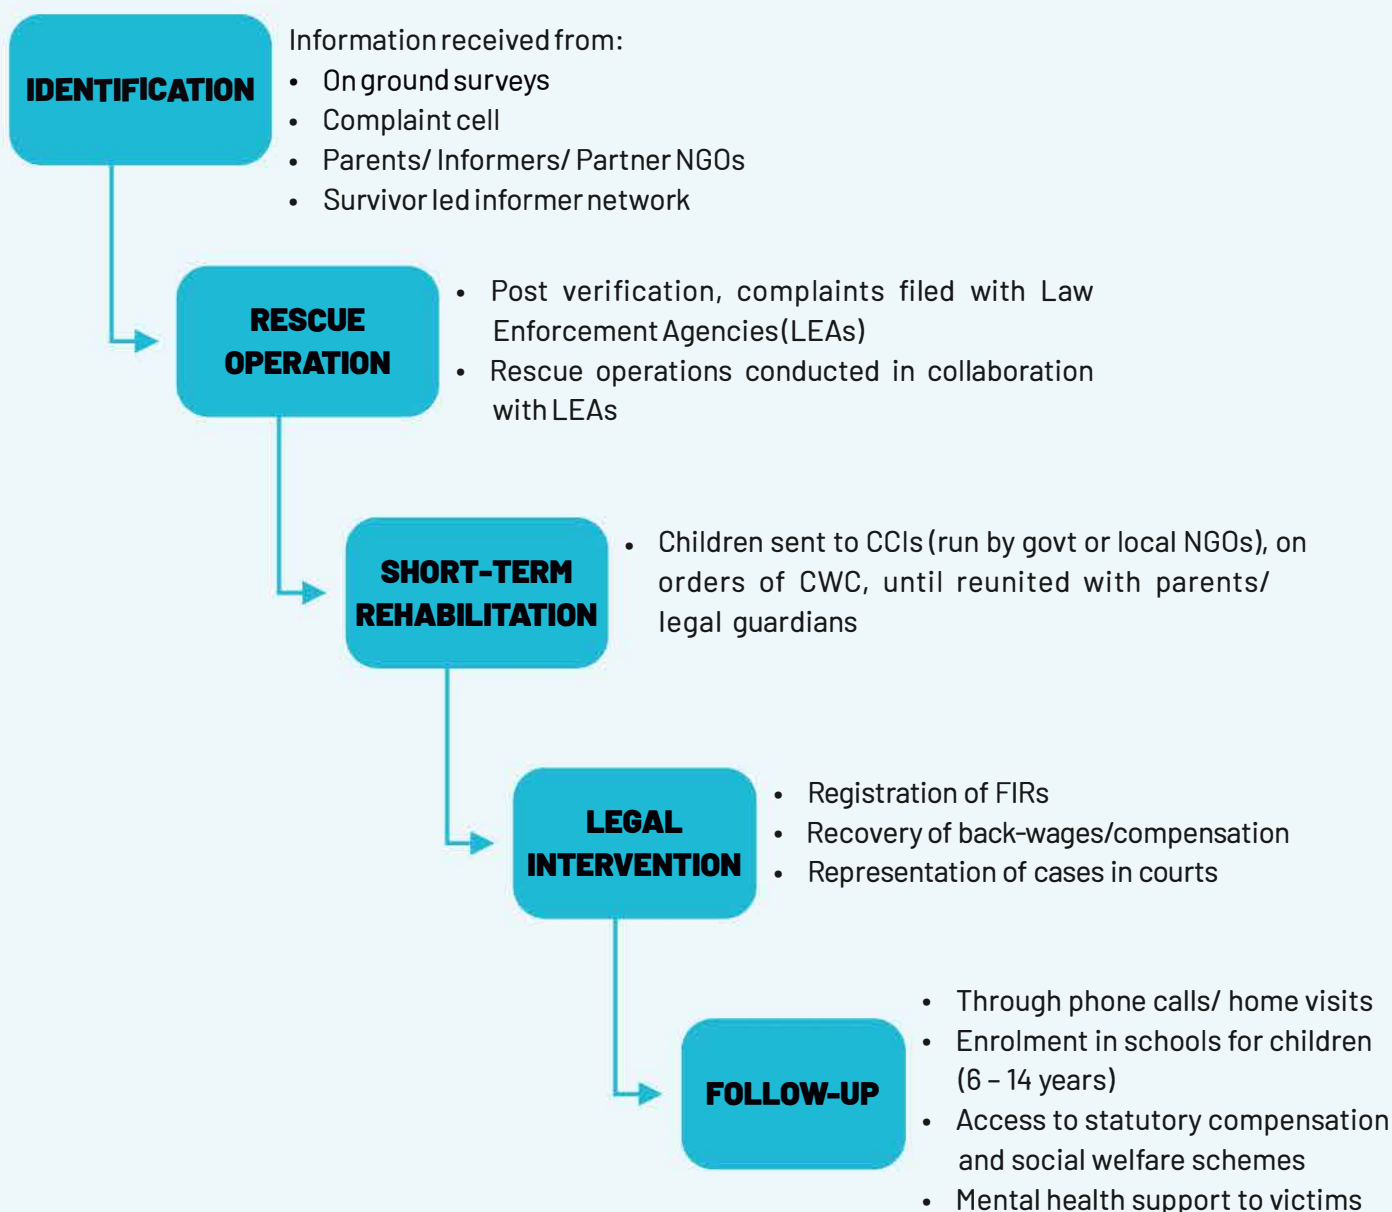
IDENTIFICATION

Information received from:
- On ground surveys
- Complaint cell
- Parents/ Informers/ Partner NGOs
- Survivor led informer network

RESCUE OPERATION

- Post verification, complaints filed with Law Enforcement Agencies (LEAs)
- Rescue operations conducted in collaboration with LEAs

SHORT-TERM REHABILITATION

- Children sent to CCIs (run by govt or local NGOs), on orders of CWC, until reunited with parents/ legal guardians

LEGAL INTERVENTION

- Registration of FIRs
- Recovery of back-wages/compensation
- Representation of cases in courts

FOLLOW-UP

- Through phone calls/ home visits
- Enrolment in schools for children (6 – 14 years)
- Access to statutory compensation and social welfare schemes
- Mental health support to victims